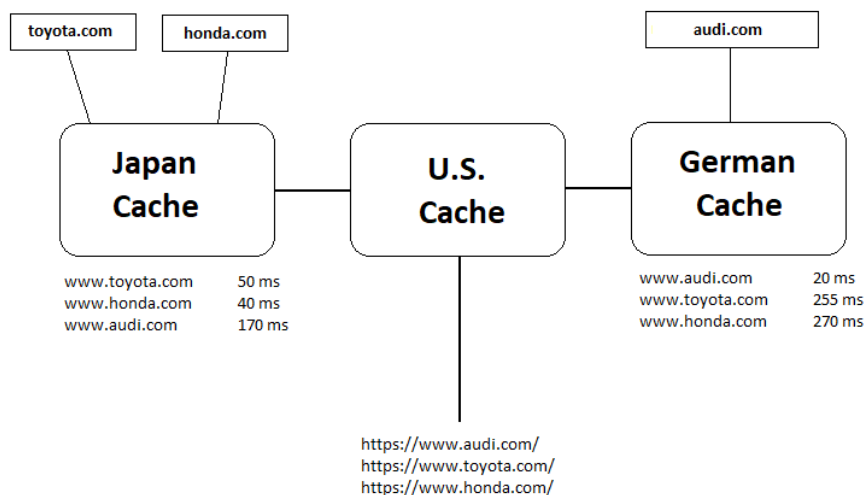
toyota.com

honda.com

audi.com

Japan Cache

U.S. Cache

German Cache

| www.toyota.com | 50 ms |
|---|---|
| www.honda.com | 40 ms |
| www.audi.com | 170 ms |

| www.audi.com | 20 ms |
|---|---|
| www.toyota.com | 255 ms |
| www.honda.com | 270 ms |

https://www.audi.com/
https://www.toyota.com/
https://www.honda.com/